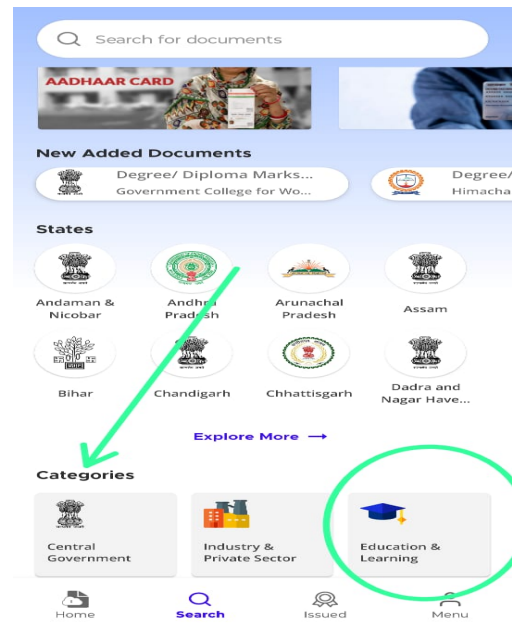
Search for documents

AADHAAR CARD

New Added Documents

Degree/ Diploma Marks...
Government College for Wo...

Degree/
Himacha

States

Andaman & Nicobar

Andhra Pradesh

Arunachal Pradesh

Assam

Bihar

Chandigarh

Chhattisgarh

Dadra and Nagar Have...

Explore More ⟶

Categories

Central Government

Industry & Private Sector

Education & Learning

Home

Search

Issued

Menu